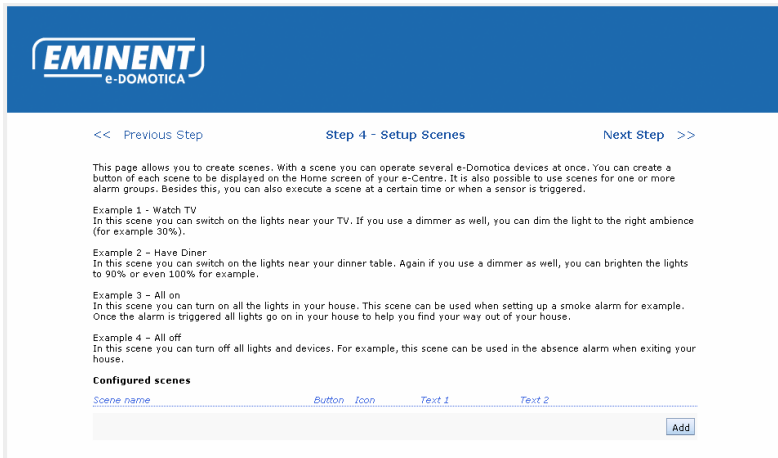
EMINENT
e-DOMOTICA

<< Previous Step

Step 4 - Setup Scenes

Next Step >>

This page allows you to create scenes. With a scene you can operate several e-Domotica devices at once. You can create a button of each scene to be displayed on the Home screen of your e-Centre. It is also possible to use scenes for one or more alarm groups. Besides this, you can also execute a scene at a certain time or when a sensor is triggered.

Example 1 - Watch TV
In this scene you can switch on the lights near your TV. If you use a dimmer as well, you can dim the light to the right ambience (for example 30%).

Example 2 – Have Diner
In this scene you can switch on the lights near your dinner table. Again if you use a dimmer as well, you can brighten the lights to 90% or even 100% for example.

Example 3 – All on
In this scene you can turn on all the lights in your house. This scene can be used when setting up a smoke alarm for example. Once the alarm is triggered all lights go on in your house to help you find your way out of your house.

Example 4 – All off
In this scene you can turn off all lights and devices. For example, this scene can be used in the absence alarm when exiting your house.

Configured scenes

| Scene name | Button | Icon | Text 1 | Text 2 |
|---|---|---|---|---|

Add